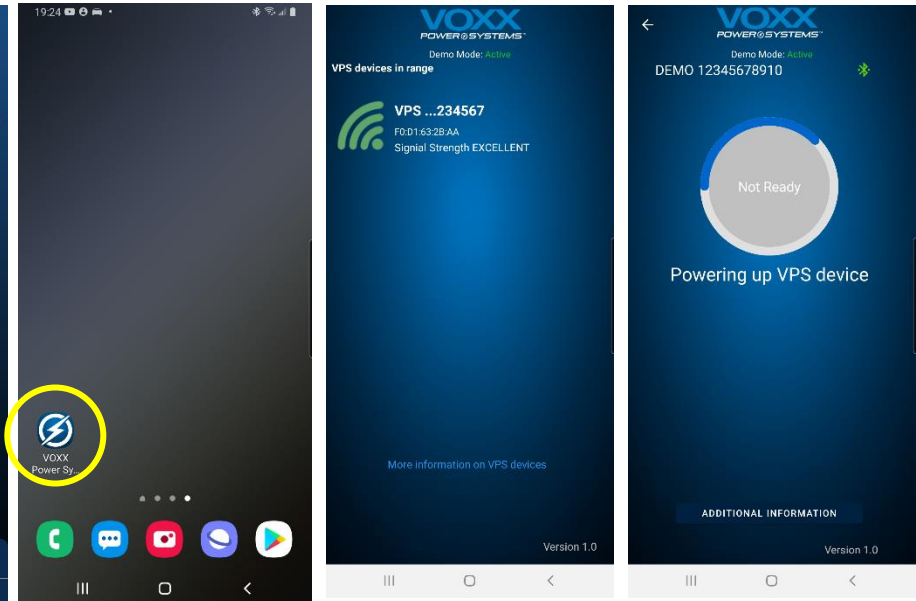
19:24

VOXX Power Sy...

VOXX POWER SYSTEMS™
Demo Mode: Active
VPS devices in range

VPS ...234567
F0:D1:63:2B:AA
Signial Strength EXCELLENT

More information on VPS devices

Version 1.0

VOXX POWER SYSTEMS™
Demo Mode: Active
DEMO 12345678910

Not Ready

Powering up VPS device

ADDITIONAL INFORMATION

Version 1.0